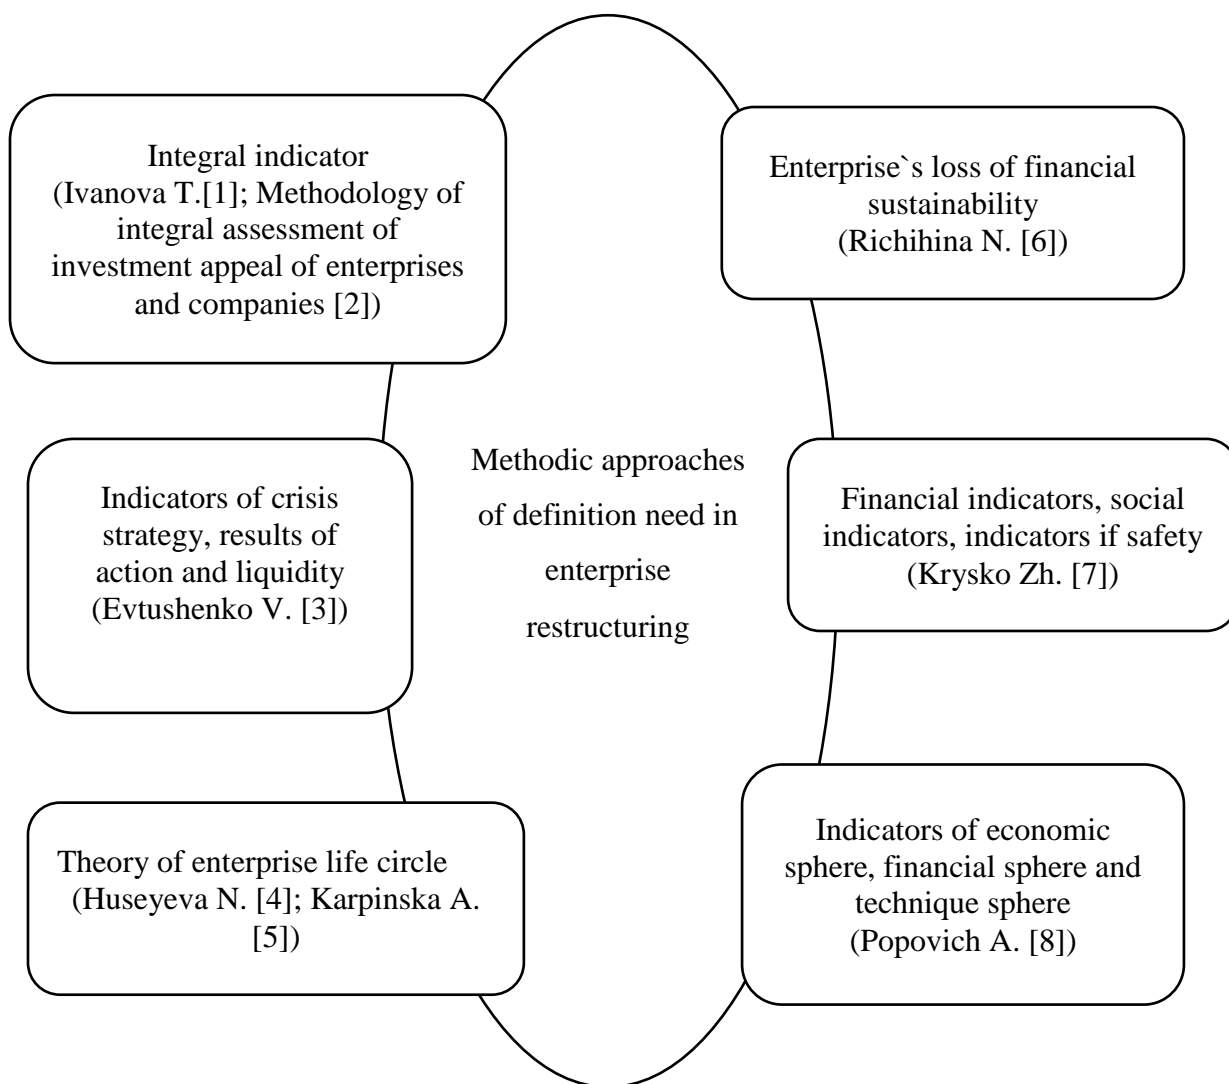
Integral indicator (Ivanova T.[1]; Methodology of integral assessment of investment appeal of enterprises and companies [2])

Enterprise`s loss of financial sustainability (Richihina N. [6])

Indicators of crisis strategy, results of action and liquidity (Evtushenko V. [3])

Methodic approaches of definition need in enterprise restructuring

Financial indicators, social indicators, indicators if safety (Krysko Zh. [7])

Theory of enterprise life circle (Huseyeva N. [4]; Karpinska A. [5])

Indicators of economic sphere, financial sphere and technique sphere (Popovich A. [8])